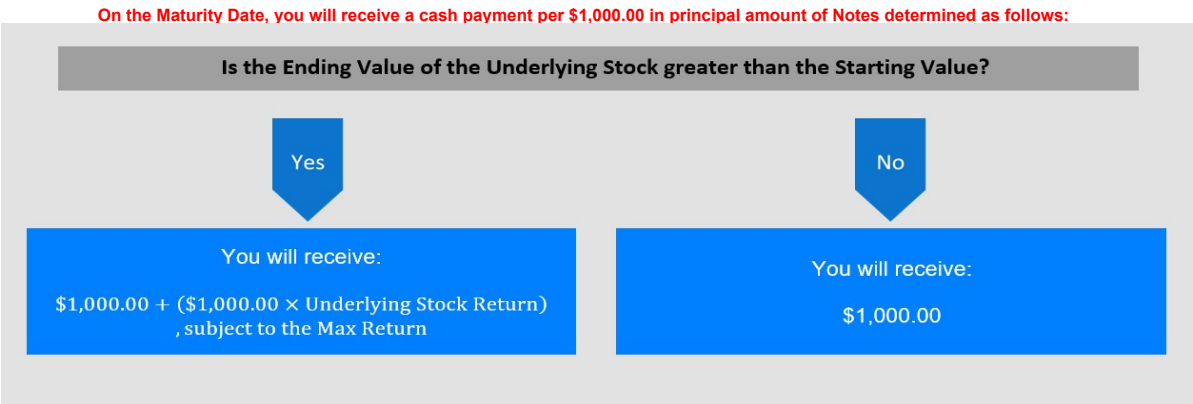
On the Maturity Date, you will receive a cash payment per $1,000.00 in principal amount of Notes determined as follows:

Is the Ending Value of the Underlying Stock greater than the Starting Value?

Yes

No

You will receive:

$\$1,000.00 + (\$1,000.00 \times \text{Underlying Stock Return})$ , subject to the Max Return

You will receive:

$1,000.00